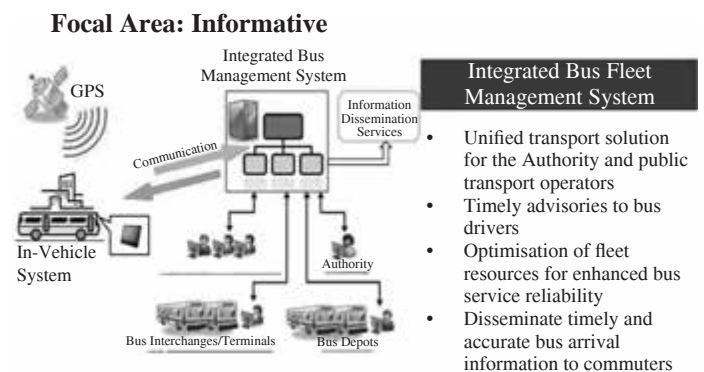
Focal Area: Informative

Integrated Bus Management System

GPS

Information Dissemination Services

Communication

In-Vehicle System

Authority

Bus Interchanges/Terminals

Bus Depots

Integrated Bus Fleet Management System

- Unified transport solution for the Authority and public transport operators
- Timely advisories to bus drivers
- Optimisation of fleet resources for enhanced bus service reliability
- Disseminate timely and accurate bus arrival information to commuters